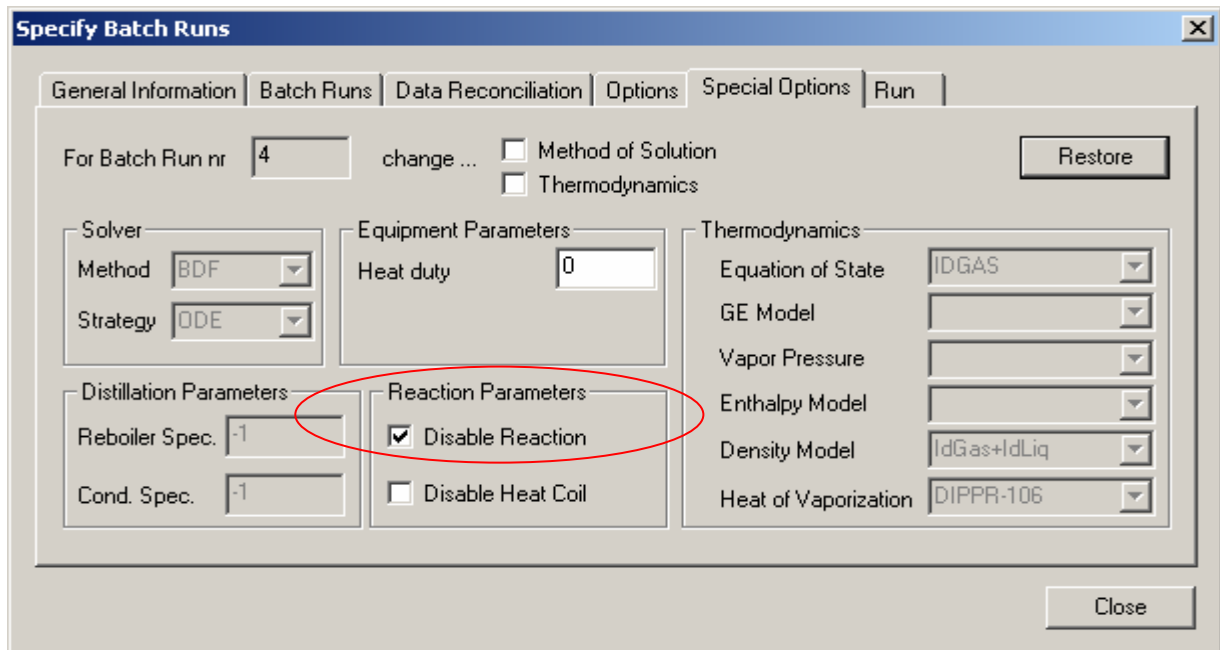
Specify Batch Runs

General Information | Batch Runs | Data Reconciliation | Options | Special Options | Run

For Batch Run nr 4 change ... Method of Solution
Thermodynamics

Restore

Solver
Method BDF
Strategy ODE

Equipment Parameters
Heat duty 0

Thermodynamics
Equation of State IDGAS
GE Model
Vapor Pressure
Enthalpy Model
Density Model IdGas+IdLiq
Heat of Vaporization DIPPR-106

Distillation Parameters
Reboiler Spec. -1
Cond. Spec. -1

Reaction Parameters
Disable Reaction
Disable Heat Coil

Close